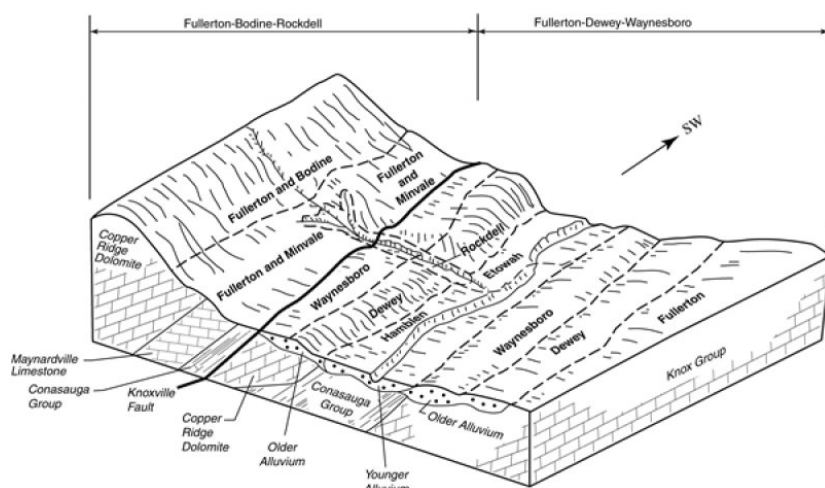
Fullerton-Bodine-Rockdell

Fullerton-Dewey-Waynesboro

SW

Fullerton and Bodine

Fullerton and Minvale

Copper Ridge Dolomite

Fullerton and Minvale

Rockdell

Etowah

Waynesboro

Dewey

Hamblen

Waynesboro

Dewey

Fullerton

Knox Group

Maynardville Limestone

Conasauga Group

Knoxville Fault

Copper Ridge Dolomite

Older Alluvium

Conasauga Group

Older Alluvium

Younger Alluvium